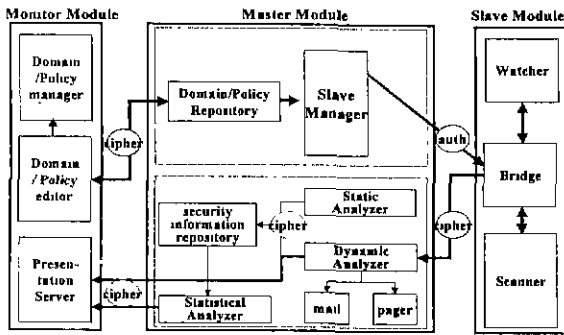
Monitor Module

Domain /Policy manager

Domain / Policy editor

Presen- tation Server

cipher

cipher

Master Module

Domain/Policy Repository

Slave Manager

security information repository

Static Analyzer

cipher

Dynamic Analyzer

Statistical Analyzer

mail

pager

auth

cipher

Slave Module

Watcher

Bridge

Scanner